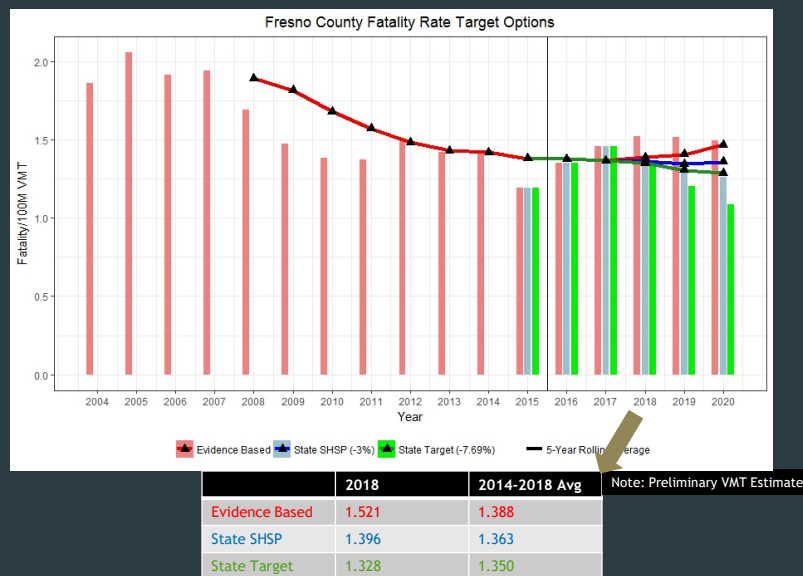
Fresno County Fatality Rate Target Options

2.0
1.5
1.0
0.5
0.0

Fatality/100M VMT

2004 2005 2006 2007 2008 2009 2010 2011 2012 2013 2014 2015 2016 2017 2018 2019 2020

Year

Evidence Based   State SHSP (-3%)   State Target (-7.69%)   5-Year Rolling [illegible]verage

Note: Preliminary VMT Estimate

|  | 2018 | 2014-2018 Avg |
|---|---|---|
| Evidence Based | 1.521 | 1.388 |
| State SHSP | 1.396 | 1.363 |
| State Target | 1.328 | 1.350 |